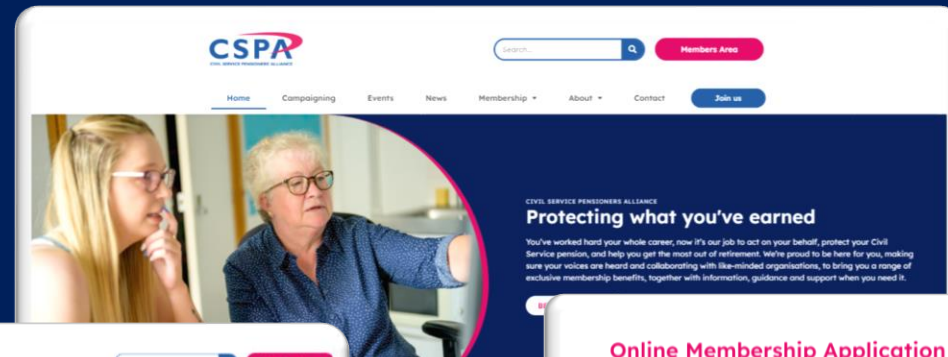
CSPA
CIVIL SERVICE PENSIONERS ALLIANCE

Search...

Members Area

Home Campaigning Events News Membership About Contact

Join us

CIVIL SERVICE PENSIONERS ALLIANCE

Protecting what you've earned

You've worked hard your whole career, now it's our job to act on your behalf, protect your Civil Service pension, and help you get the most out of retirement. We're proud to be here for you, making sure your voices are heard and collaborating with like-minded organisations, to bring you a range of exclusive membership benefits, together with information, guidance and support when you need it.

Online Membership Application